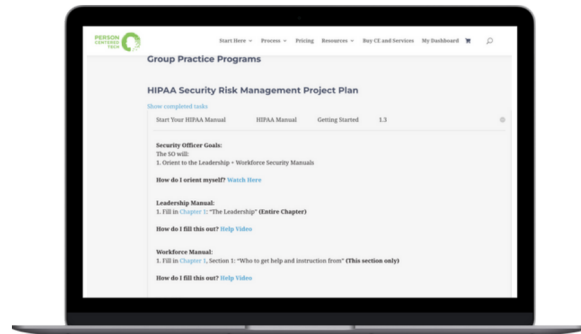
PERSON CENTERED TECH

Start Here ⌄ Process ⌄ Pricing Resources ⌄ Buy CE and Services My Dashboard

Group Practice Programs

HIPAA Security Risk Management Project Plan

Show completed tasks

Start Your HIPAA Manual HIPAA Manual Getting Started 1.3

Security Officer Goals:
The SO will:
1. Orient to the Leadership + Workforce Security Manuals

How do I orient myself? Watch Here

Leadership Manual:
1. Fill in Chapter 1: "The Leadership" (Entire Chapter)

How do I fill this out? Help Video

Workforce Manual:
1. Fill in Chapter 1, Section 1: "Who to get help and instruction from" (This section only)

How do I fill this out? Help Video